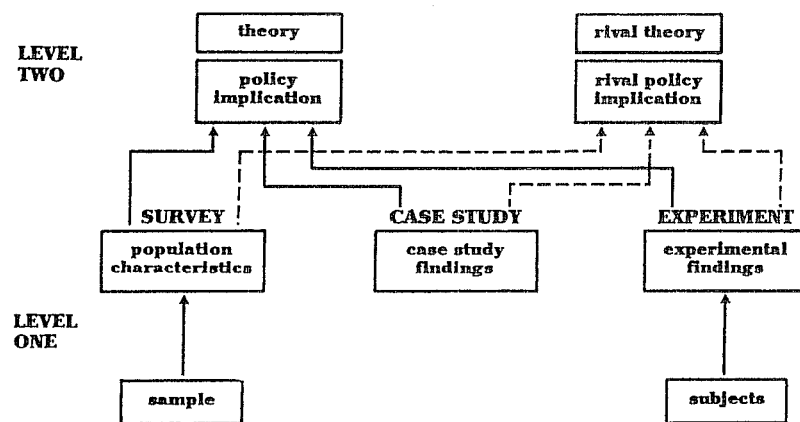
LEVEL TWO

theory

policy implication

rival theory

rival policy implication

SURVEY

CASE STUDY

EXPERIMENT

population characteristics

case study findings

experimental findings

LEVEL ONE

sample

subjects